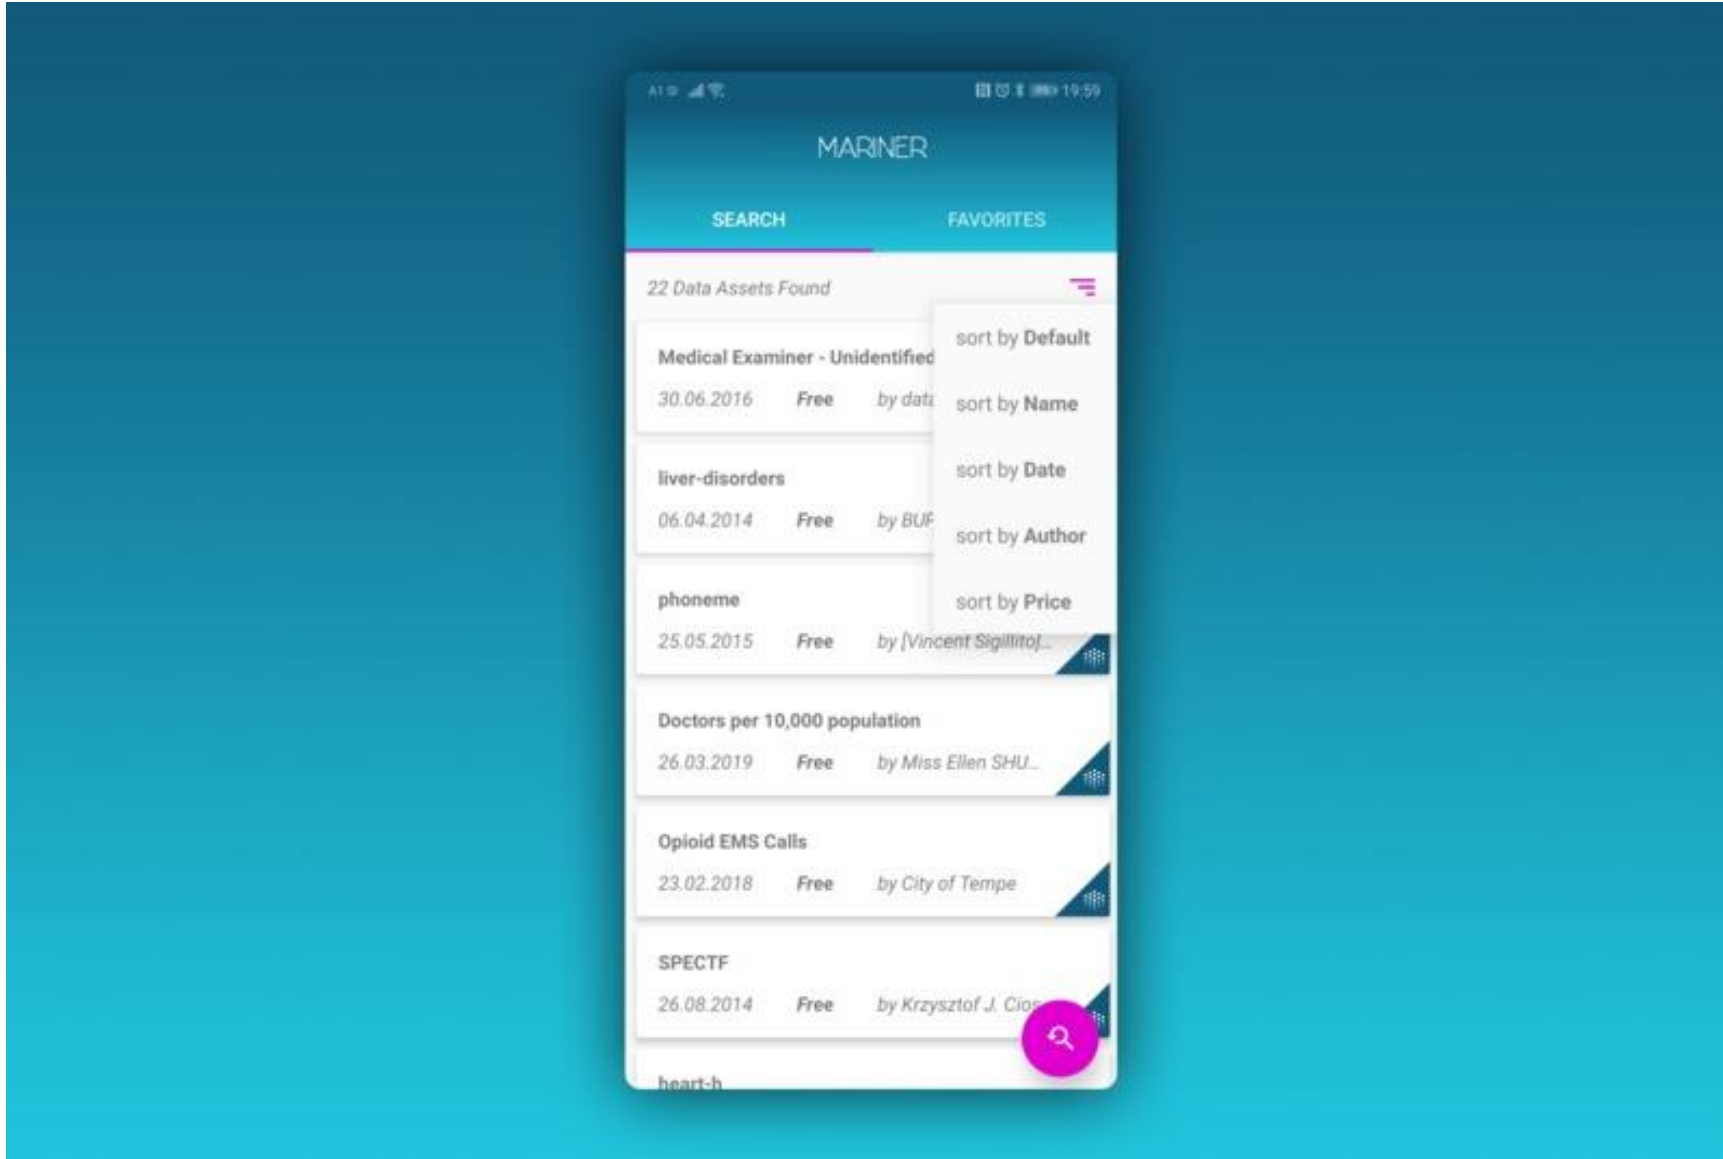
A1 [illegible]

19:59

MARINER

SEARCH

FAVORITES

22 Data Assets Found

Medical Examiner - Unidentified

30.06.2016 Free by data

sort by Default

sort by Name

sort by Date

sort by Author

sort by Price

liver-disorders

06.04.2014 Free by BUF

phoneme

25.05.2015 Free by [Vincent Sigillito]...

Doctors per 10,000 population

26.03.2019 Free by Miss Ellen SHU...

Opioid EMS Calls

23.02.2018 Free by City of Tempe

SPECTF

26.08.2014 Free by Krzysztof J. Cios

heart-h